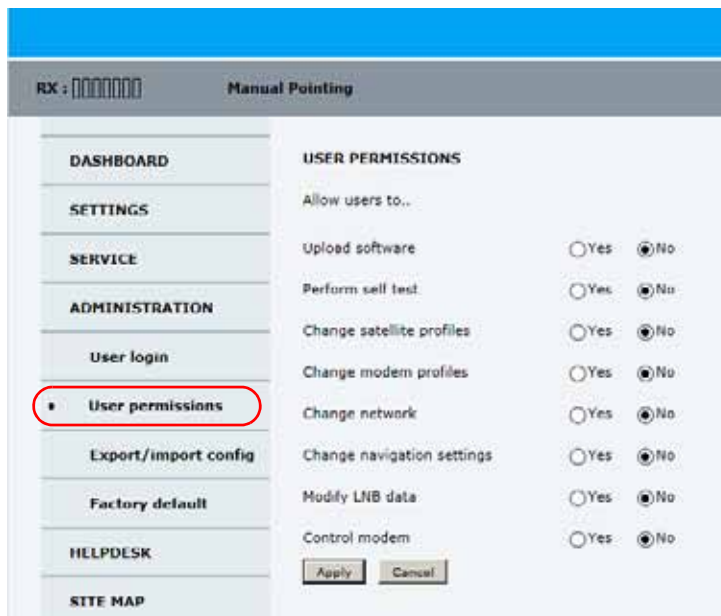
RX : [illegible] Manual Pointing

DASHBOARD

SETTINGS

SERVICE

ADMINISTRATION

User login

• User permissions

Export/import config

Factory default

HELPDESK

SITE MAP

USER PERMISSIONS

Allow users to..

| | | |
|---|---|---|
| Upload software | Yes | No |
| Perform self test | Yes | No |
| Change satellite profiles | Yes | No |
| Change modem profiles | Yes | No |
| Change network | Yes | No |
| Change navigation settings | Yes | No |
| Modify LNB data | Yes | No |
| Control modem | Yes | No |

Apply Cancel